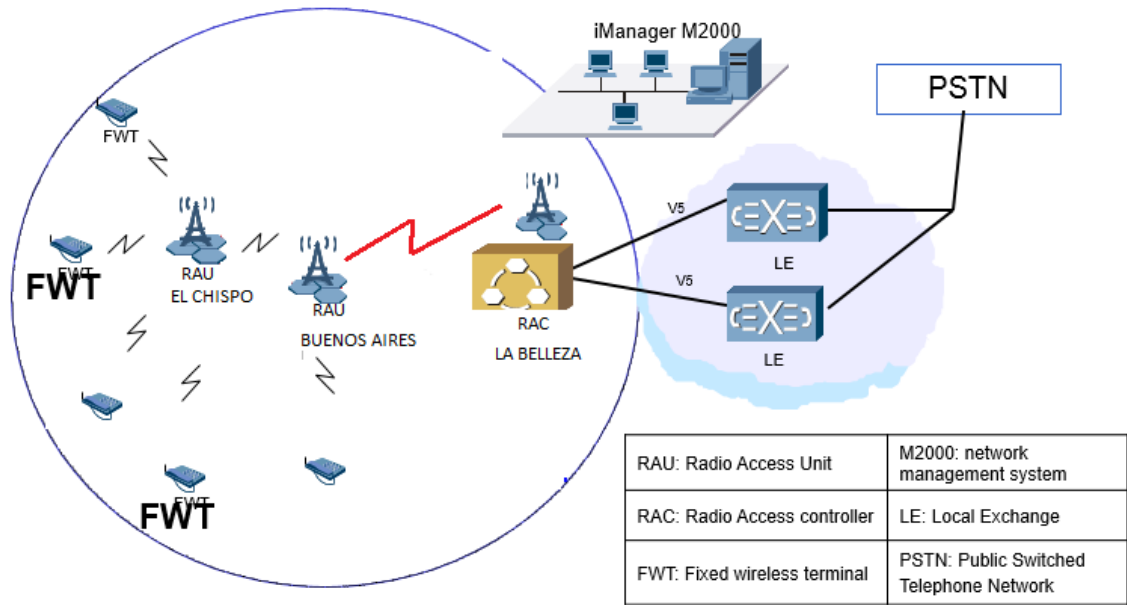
iManager M2000

PSTN

FWT

FWT
FWT

RAU
EL CHISPO

RAU
BUENOS AIRES

V5

V5

LE

LE

RAC
LA BELLEZA

FWT
FWT

| RAU: Radio Access Unit | M2000: network management system |
|---|---|
| RAC: Radio Access controller | LE: Local Exchange |
| FWT: Fixed wireless terminal | PSTN: Public Switched Telephone Network |